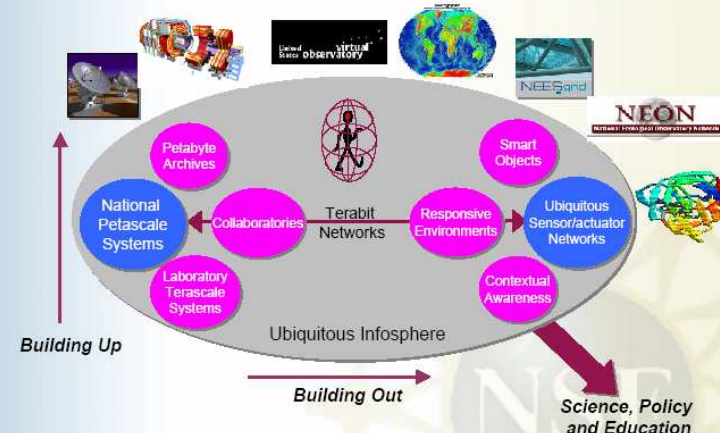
United States virtual observatory

NEESgrid

NEON

National Ecological Observatory Network

Petabyte Archives

Smart Objects

National Petascale Systems

Collaboratories

Terabit Networks

Responsive Environments

Ubiquitous Sensor/actuator Networks

Laboratory Terascale Systems

Contextual Awareness

Ubiquitous Infosphere

Building Up

Building Out

Science, Policy and Education